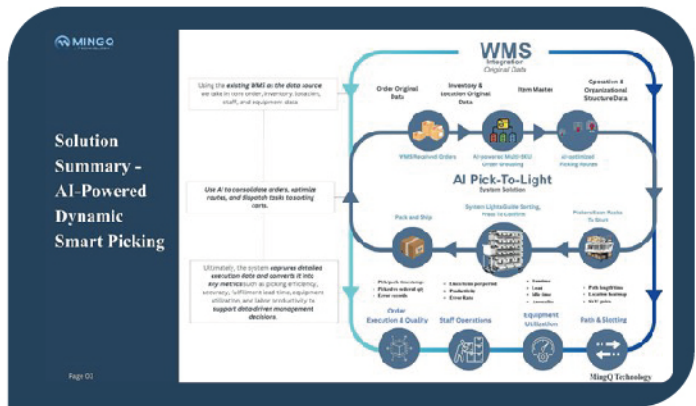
MINGQ

Solution Summary - AI-Powered Dynamic Smart Picking

Page 01

Using the existing WMS as the data source we take in core order, inventory, location, staff, and equipment data.

Use AI to consolidate orders, optimize routes, and dispatch tasks to sorting carts.

Ultimately, the system captures detailed execution data and converts it into key metrics such as picking efficiency, accuracy, fulfillment lead time, equipment utilization, and labor productivity to support data-driven management decisions.

WMS
Integrator
Original Data

Order Original Data

Inventory & Location Original Data

Item Master

Operation & Organizational Structure Data

WMS Received Orders

AI-powered Multi-SKU Order Grouping

AI-optimized Picking Routes

AI Pick-To-Light
System Solution

Pack and Ship

System Lights Guide Sorting, Head to Location

Picking Route To Slots

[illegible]

Order Execution & Quality

Staff Operations

Equipment Utilization

Path & Slotting

MingQ Technology